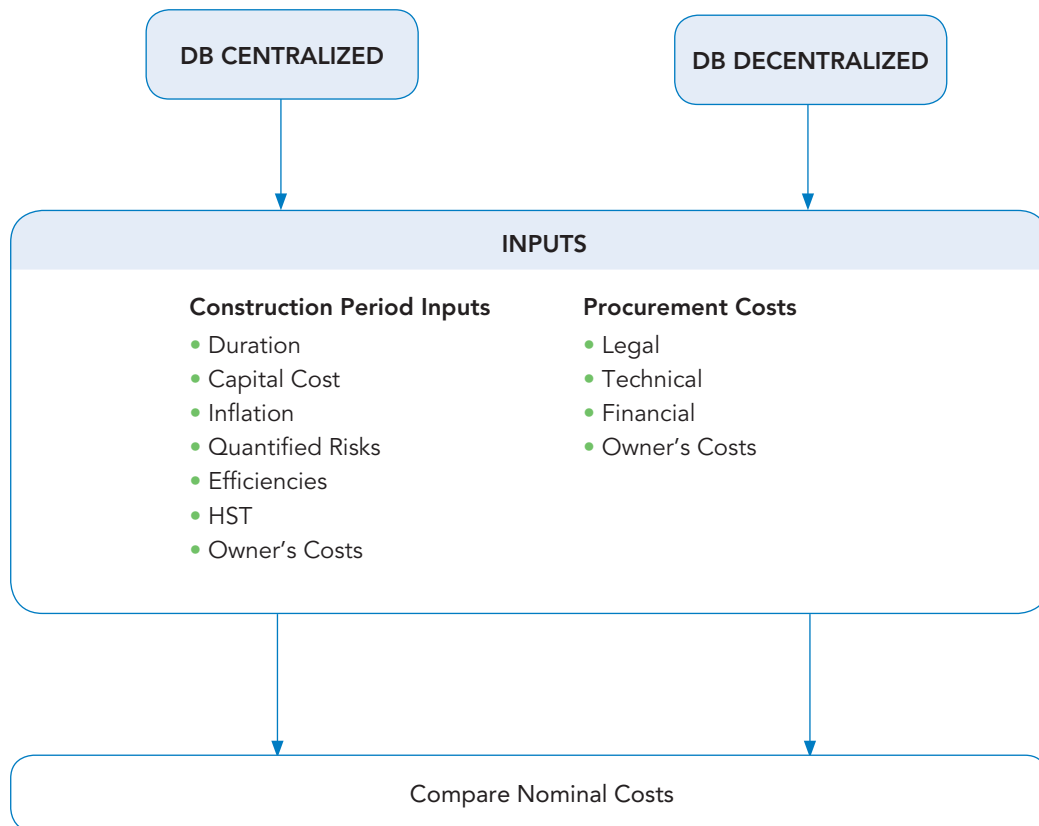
DB CENTRALIZED

DB DECENTRALIZED

INPUTS

Construction Period Inputs
• Duration
• Capital Cost
• Inflation
• Quantified Risks
• Efficiencies
• HST
• Owner’s Costs

Procurement Costs
• Legal
• Technical
• Financial
• Owner’s Costs

Compare Nominal Costs